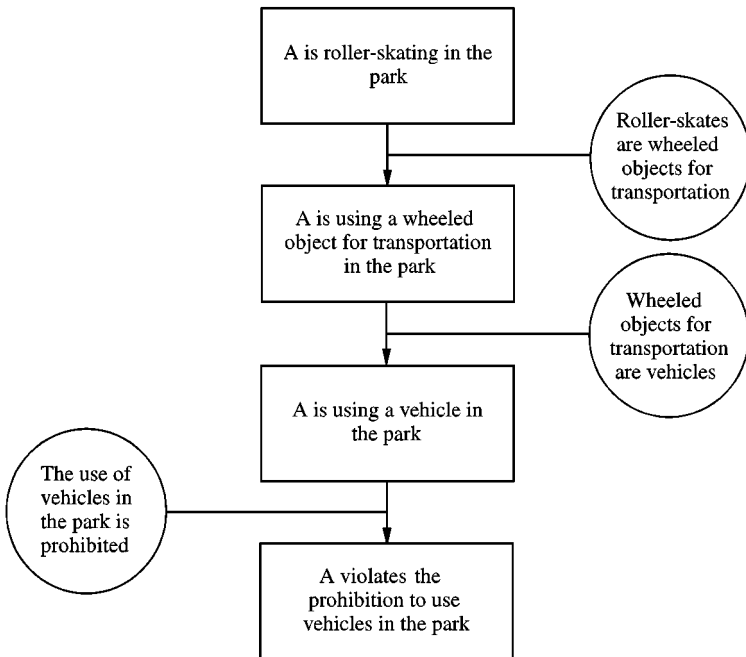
A is roller-skating in the park

Roller-skates are wheeled objects for transportation

A is using a wheeled object for transportation in the park

Wheeled objects for transportation are vehicles

A is using a vehicle in the park

The use of vehicles in the park is prohibited

A violates the prohibition to use vehicles in the park